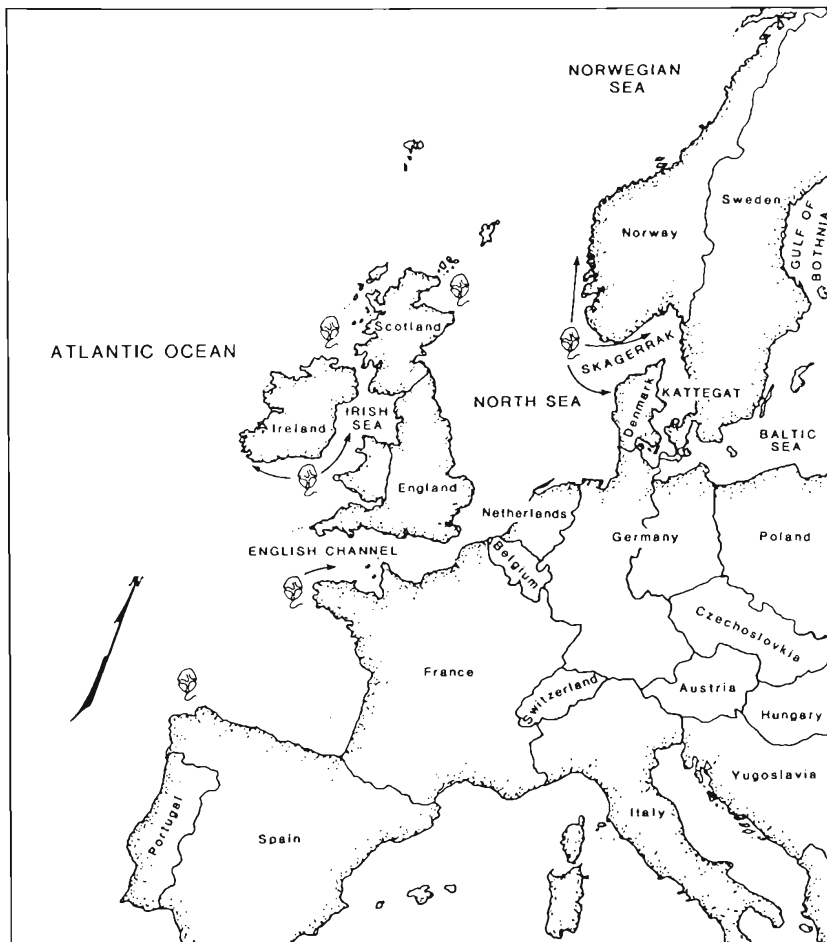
NORWEGIAN SEA

Sweden

GULF OF BOTHNIA

Norway

Scotland

ATLANTIC OCEAN

SKAGERRAK

NORTH SEA

KATTEGAT

Denmark

IRISH SEA

Ireland

BALTIC SEA

England

Netherlands

Germany

Poland

ENGLISH CHANNEL

Belgium

N

Czechoslovkia

France

Switzerland

Austria

Hungary

Yugoslavia

Portugal

Spain

Italy